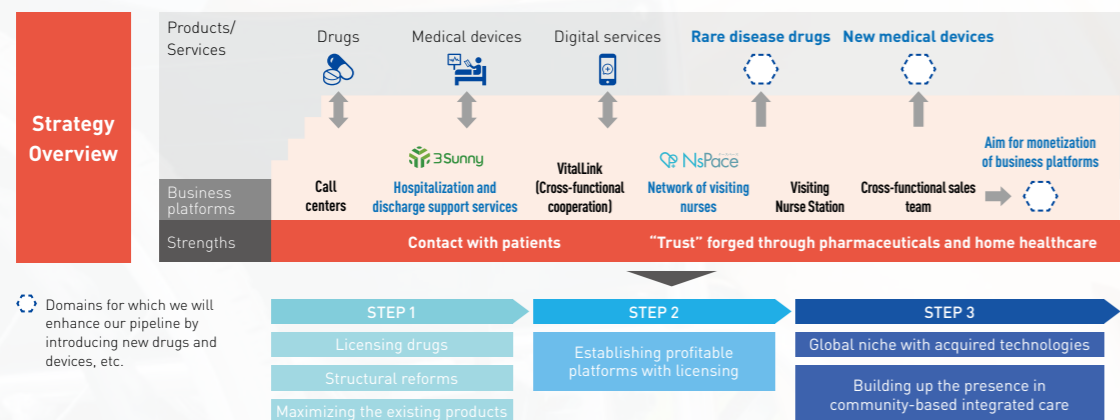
Strategy Overview

Products/ Services

Drugs

Medical devices

Digital services

Rare disease drugs

New medical devices

Business platforms

Call centers

3Sunny

Hospitalization and discharge support services

VitalLink (Cross-functional cooperation)

NsPace

Network of visiting nurses

Visiting Nurse Station

Cross-functional sales team

Aim for monetization of business platforms

Strengths

Contact with patients

"Trust" forged through pharmaceuticals and home healthcare

Domains for which we will enhance our pipeline by introducing new drugs and devices, etc.

STEP 1

Licensing drugs

Structural reforms

Maximizing the existing products

STEP 2

Establishing profitable platforms with licensing

STEP 3

Global niche with acquired technologies

Building up the presence in community-based integrated care